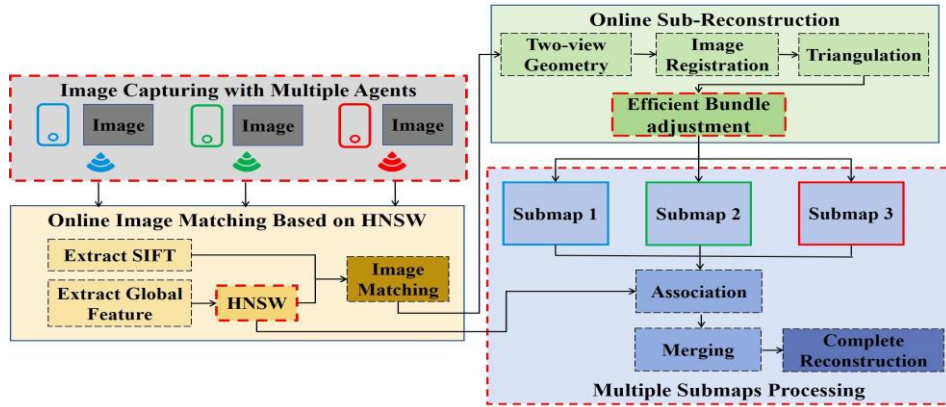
Online Sub-Reconstruction

Two-view Geometry

Image Registration

Triangulation

Efficient Bundle adjustment

Image Capturing with Multiple Agents

Image

Image

Image

Online Image Matching Based on HNSW

Extract SIFT

Extract Global Feature

HNSW

Image Matching

Submap 1

Submap 2

Submap 3

Association

Merging

Complete Reconstruction

Multiple Submaps Processing